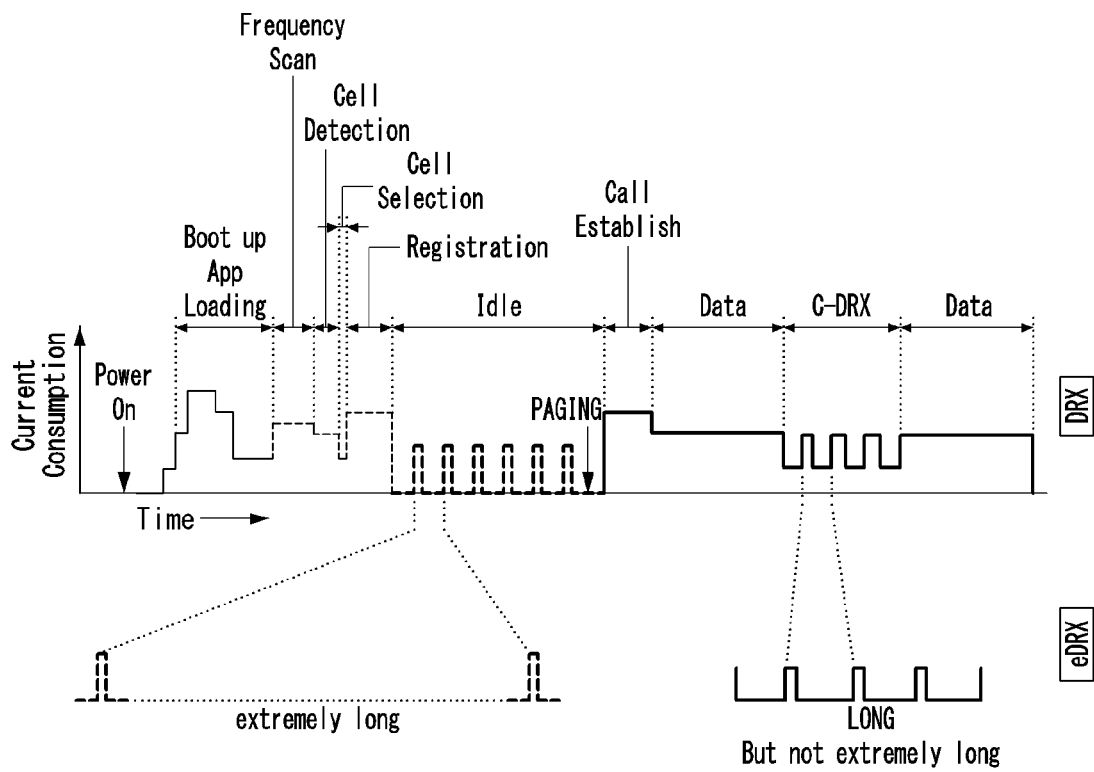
Frequency Scan

Cell Detection

Cell Selection

Registration

Call Establish

Boot up App Loading

Idle

Data

C-DRX

Data

Current Consumption

Power On

PAGING

DRX

Time

eDRX

extremely long

LONG
But not extremely long